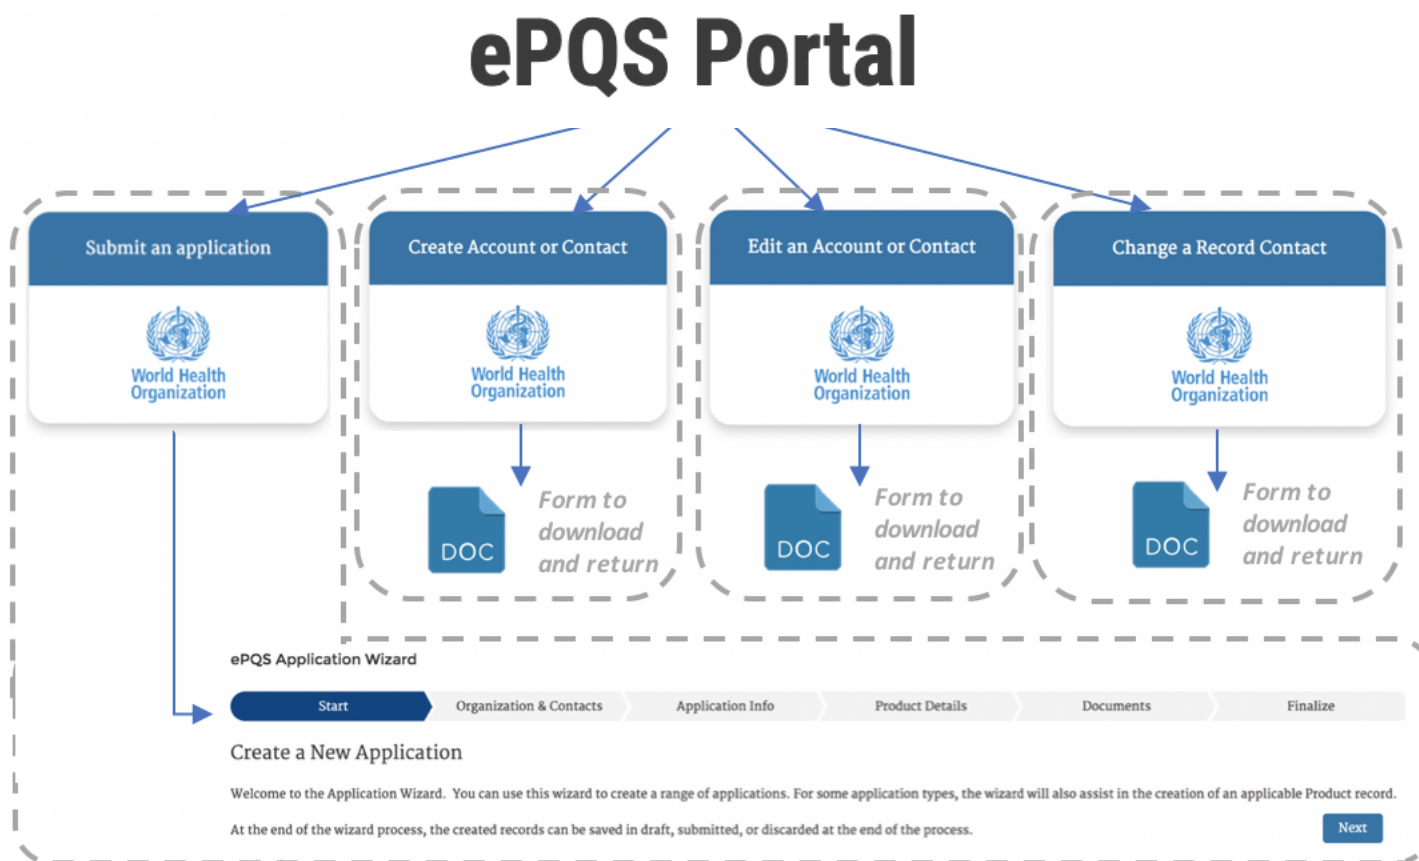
ePQS Portal

Submit an application

World Health Organization

Create Account or Contact

World Health Organization

DOC

Form to download and return

Edit an Account or Contact

World Health Organization

DOC

Form to download and return

Change a Record Contact

World Health Organization

DOC

Form to download and return

ePQS Application Wizard

Start | Organization & Contacts | Application Info | Product Details | Documents | Finalize

Create a New Application

Welcome to the Application Wizard. You can use this wizard to create a range of applications. For some application types, the wizard will also assist in the creation of an applicable Product record.

At the end of the wizard process, the created records can be saved in draft, submitted, or discarded at the end of the process.

Next